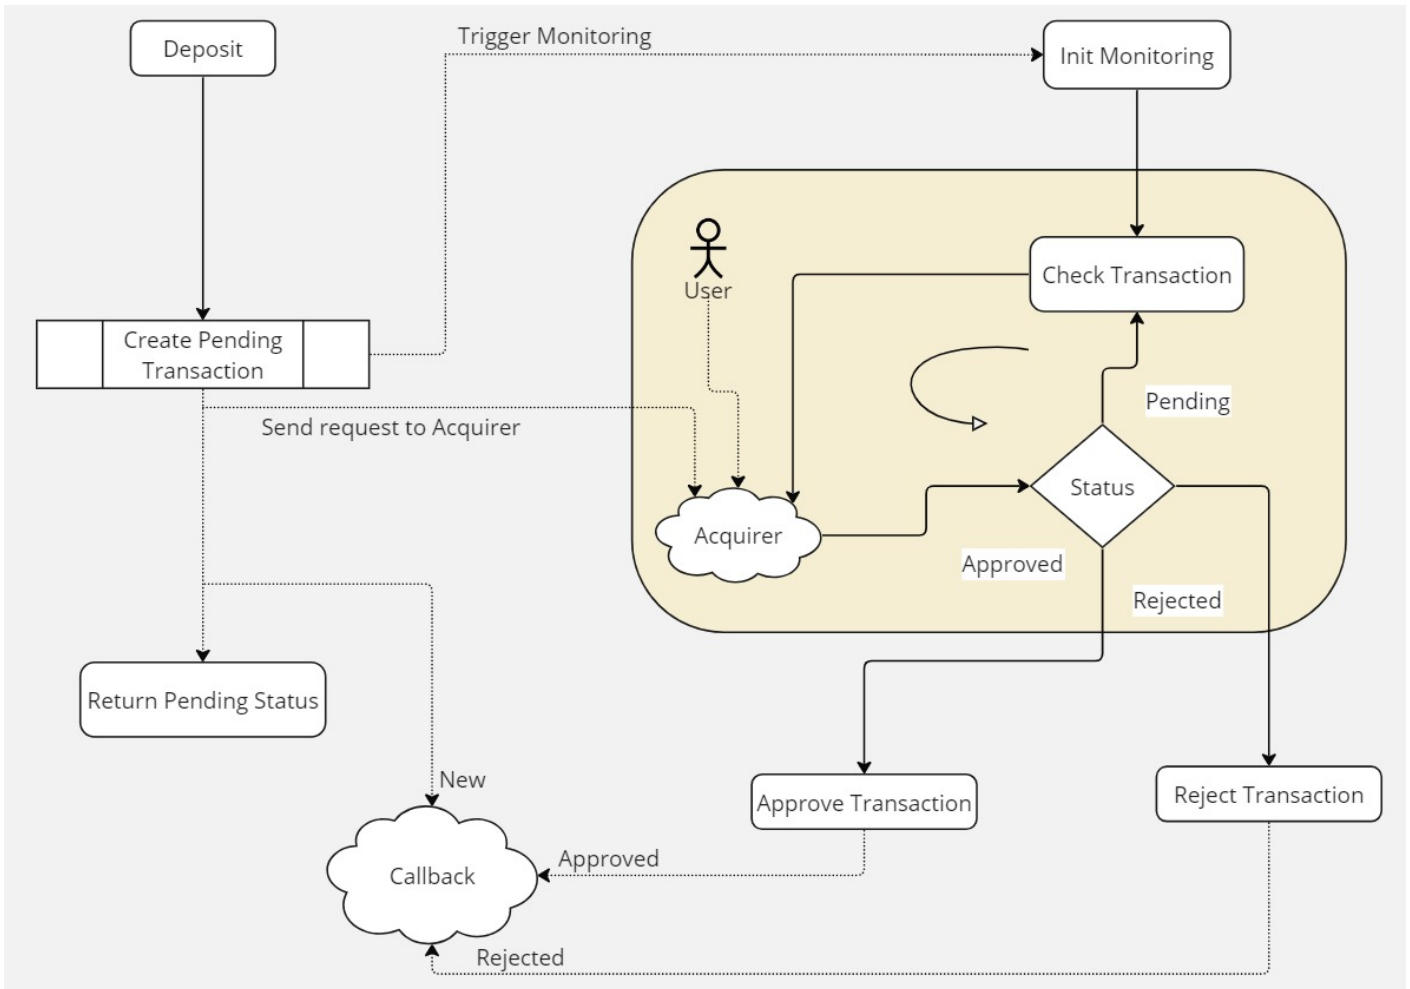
Deposit

Trigger Monitoring

Init Monitoring

User

Check Transaction

Create Pending Transaction

Pending

Send request to Acquirer

Status

Acquirer

Approved

Rejected

Return Pending Status

New

Approve Transaction

Reject Transaction

Callback

Approved

Rejected